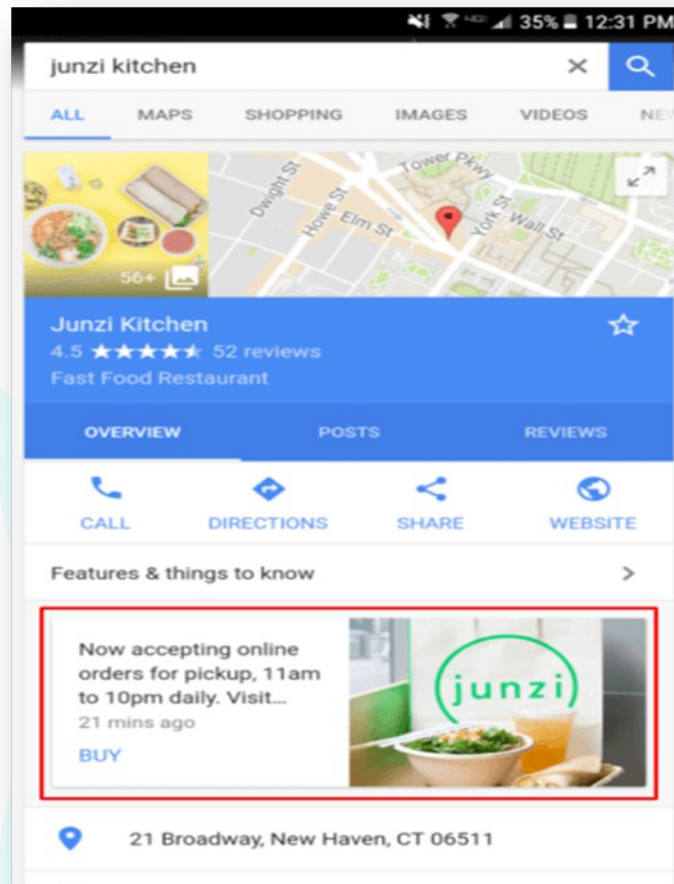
35% 12:31 PM

junzi kitchen

ALL MAPS SHOPPING IMAGES VIDEOS NE

Tower Pkwy
Dwight St
Howe St
Elm St
York St
Wall St

56+

Junzi Kitchen
4.5 ★★★★★ 52 reviews
Fast Food Restaurant

OVERVIEW POSTS REVIEWS

CALL DIRECTIONS SHARE WEBSITE

Features & things to know

Now accepting online orders for pickup, 11am to 10pm daily. Visit...
21 mins ago
BUY

junzi

21 Broadway, New Haven, CT 06511